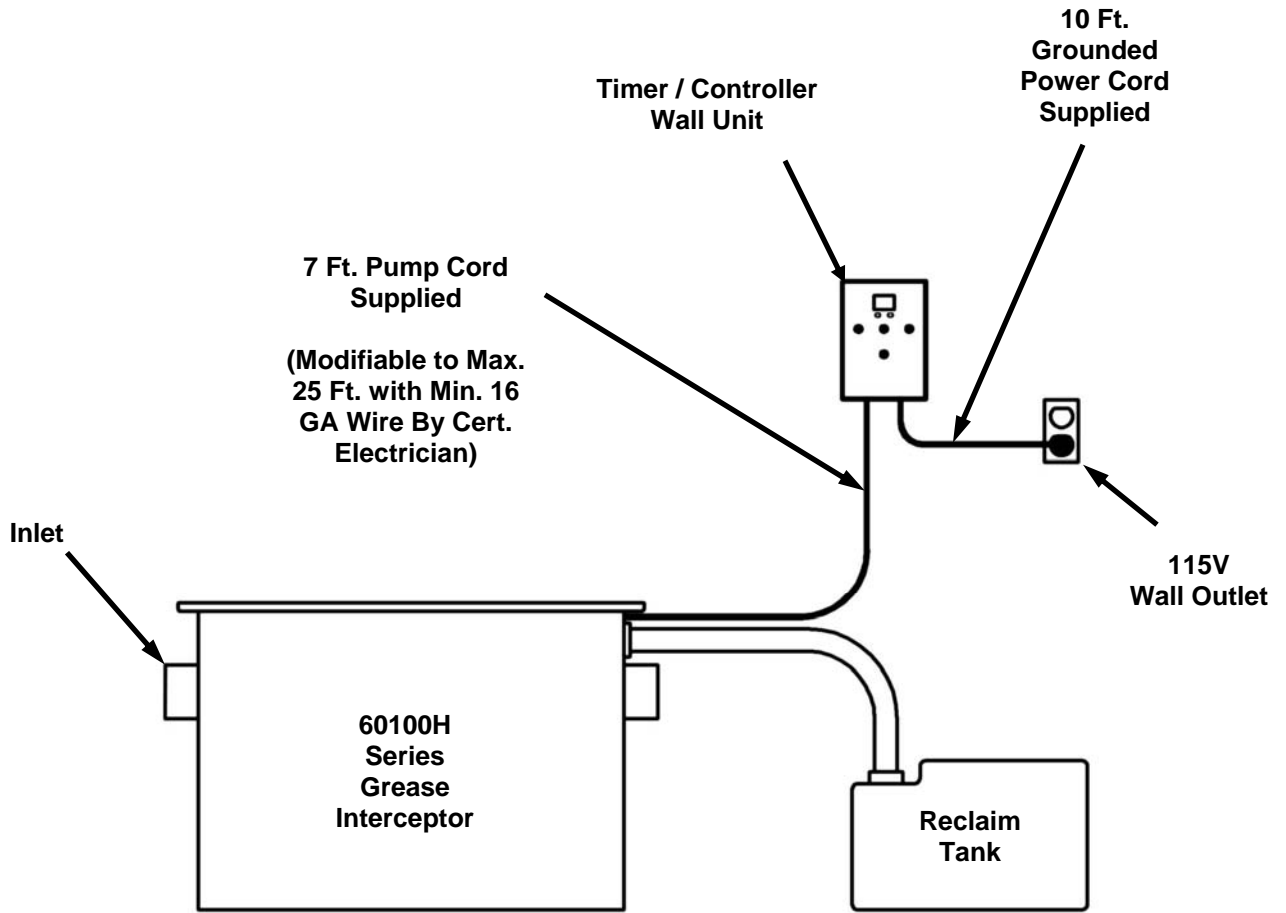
10 Ft. Grounded Power Cord Supplied

Timer / Controller Wall Unit

7 Ft. Pump Cord Supplied

(Modifiable to Max. 25 Ft. with Min. 16 GA Wire By Cert. Electrician)

Inlet

115V Wall Outlet

60100H Series Grease Interceptor

Reclaim Tank